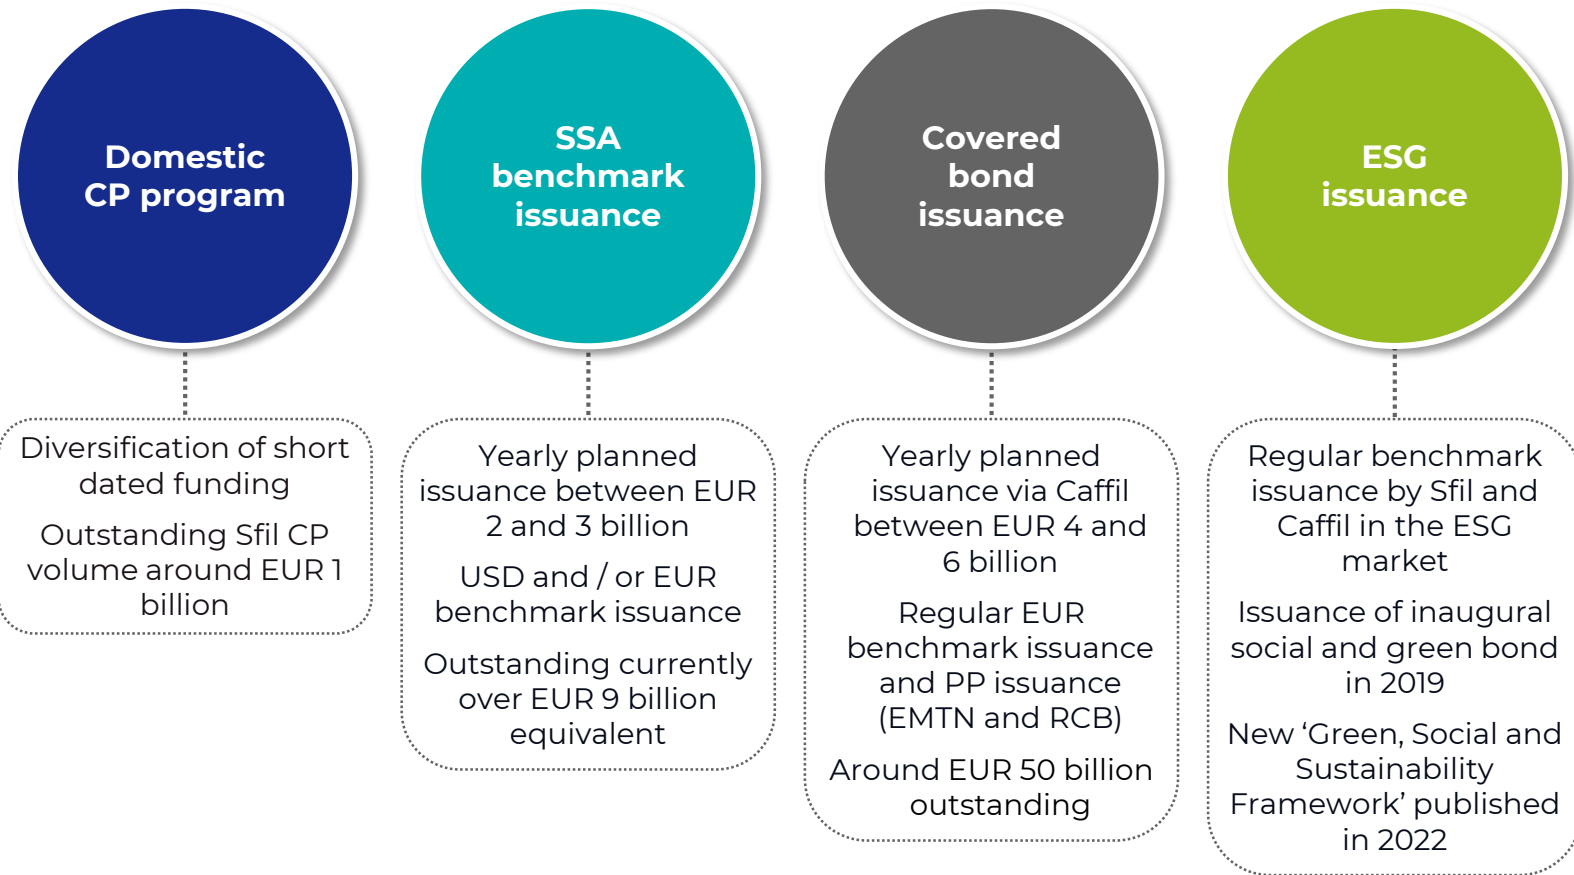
Domestic CP program

Diversification of short dated funding

Outstanding Sfil CP volume around EUR 1 billion

SSA benchmark issuance

Yearly planned issuance between EUR 2 and 3 billion

USD and / or EUR benchmark issuance

Outstanding currently over EUR 9 billion equivalent

Covered bond issuance

Yearly planned issuance via Caffil between EUR 4 and 6 billion

Regular EUR benchmark issuance and PP issuance (EMTN and RCB)

Around EUR 50 billion outstanding

ESG issuance

Regular benchmark issuance by Sfil and Caffil in the ESG market

Issuance of inaugural social and green bond in 2019

New 'Green, Social and Sustainability Framework' published in 2022